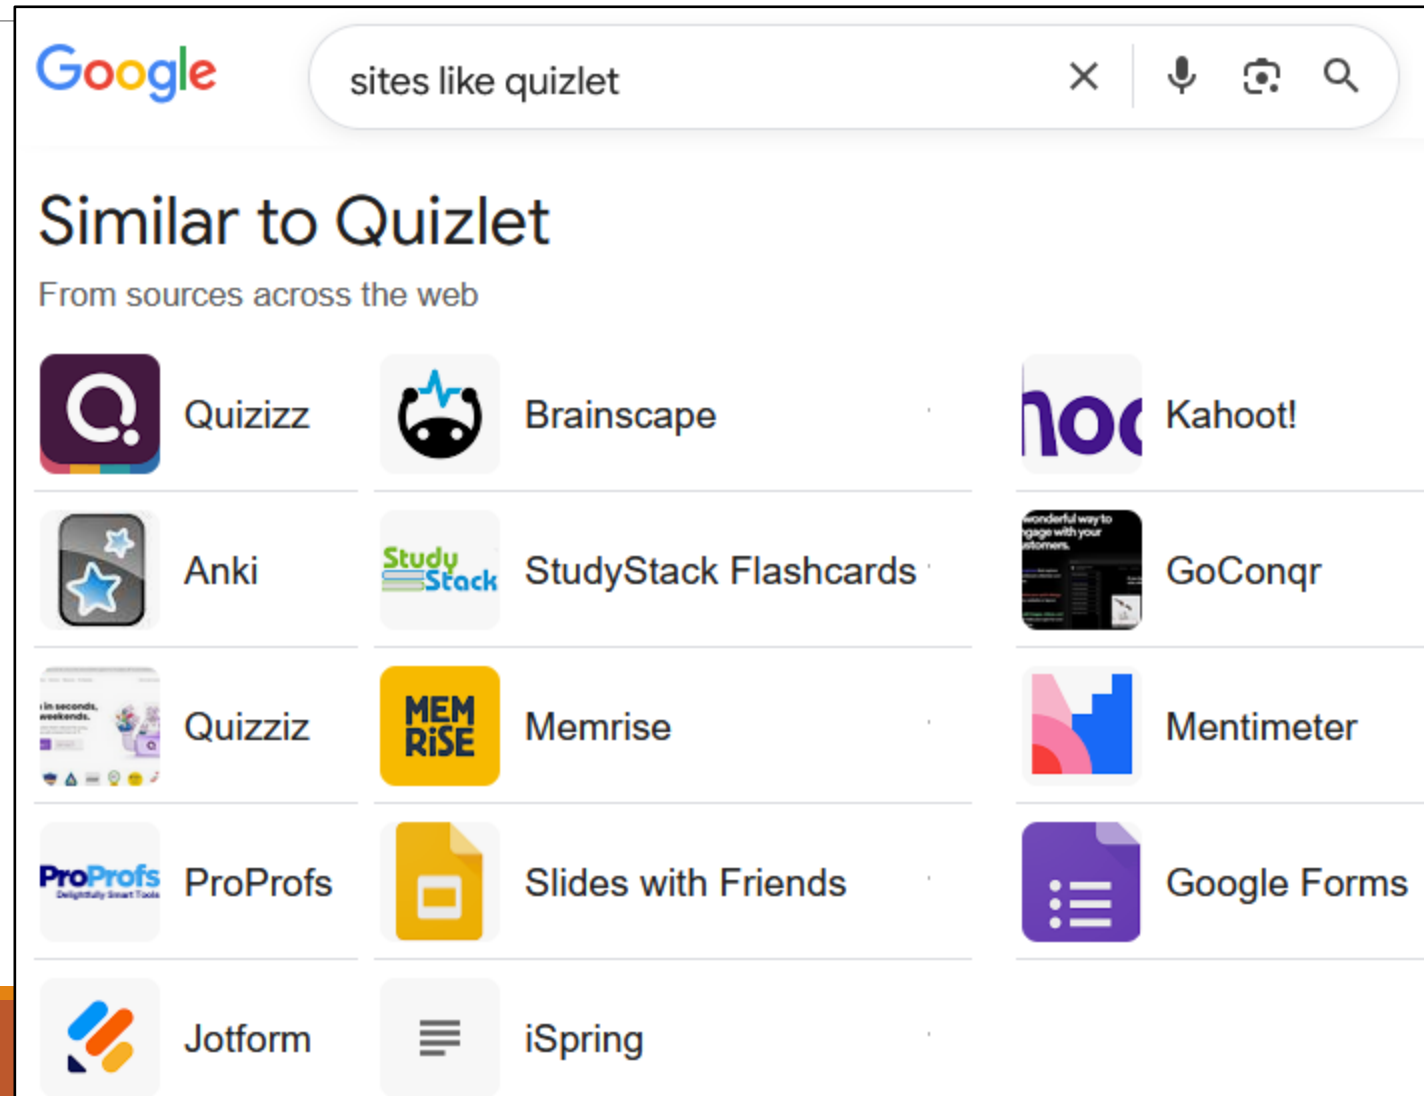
Google

sites like quizlet

Similar to Quizlet

From sources across the web

Quizizz

Brainscape

Kahoot!

Anki

StudyStack Flashcards

GoConqr

Quizziz

Memrise

Mentimeter

ProProfs

Slides with Friends

Google Forms

Jotform

iSpring